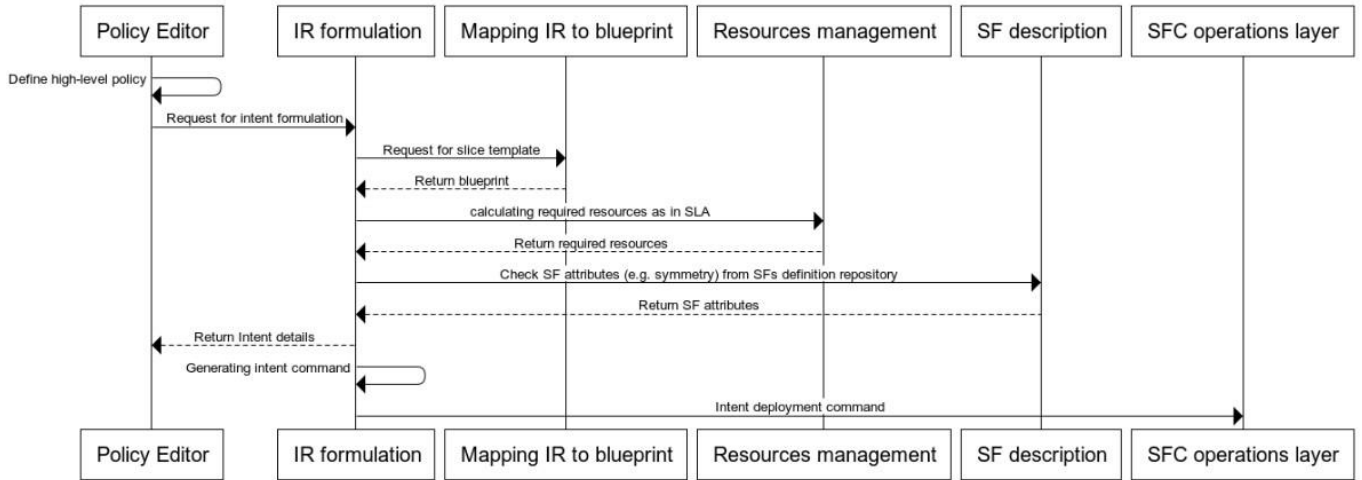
Policy Editor

IR formulation

Mapping IR to blueprint

Resources management

SF description

SFC operations layer

Define high-level policy

Request for intent formulation

Request for slice template

Return blueprint

calculating required resources as in SLA

Return required resources

Check SF attributes (e.g. symmetry) from SFs definition repository

Return SF attributes

Return Intent details

Generating intent command

Intent deployment command

Policy Editor

IR formulation

Mapping IR to blueprint

Resources management

SF description

SFC operations layer